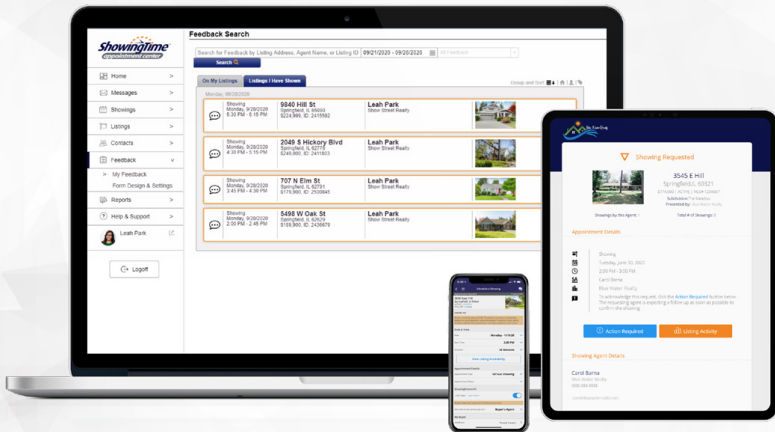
ShowingTime appointment center

Home
Messages
Showings
Listings
Contacts
Feedback
My Feedback
Form Design & Settings
Reports
Help & Support
Leah Park
Logoff

Feedback Search

Search for Feedback by Listing Address, Agent Name, or Listing ID
09/21/2020 - 09/28/2020
All Feedback
Search

On My Listings
Listings I Have Shown
Group and Sort

Monday, 09/28/2020

Showing
Monday, 9/28/2020
5:30 PM - 6:15 PM
9840 Hill St
Springfield, IL 65000
$224,999, ID: 2415592
Leah Park
Show Street Realty

Showing
Monday, 9/28/2020
4:30 PM - 5:15 PM
2045 S Hickory Blvd
Springfield, IL 52715
$249,900, ID: 2411803
Leah Park
Show Street Realty

Showing
Monday, 9/28/2020
3:45 PM - 4:30 PM
707 N Elm St
Springfield, IL 62791
$179,900, ID: 2509845
Leah Park
Show Street Realty

Showing
Monday, 9/28/2020
2:00 PM - 2:45 PM
5498 W Oak St
Springfield, IL 62629
$189,900, ID: 2436678
Leah Park
Show Street Realty

Showing Requested

3545 E Hill
Springfield, 60521
Subdivision
Presented by
Showing by this Agent: 1
Total # of Showings: 3

Appointment Details

Showing
Tuesday, June 30, 2020
2:00 PM - 3:00 PM
Carol Barna
Blue Water Realty
To acknowledge this request, click the Action Required button below. The requesting agent is expecting a follow up as soon as possible to confirm the showing.

Action Required
Listing Activity

Showing Agent Details

Carol Barna
Blue Water Realty

Showing Instructions
Confirmed
Get Listing Worksheet
All Your Showing
Buyer's Agent